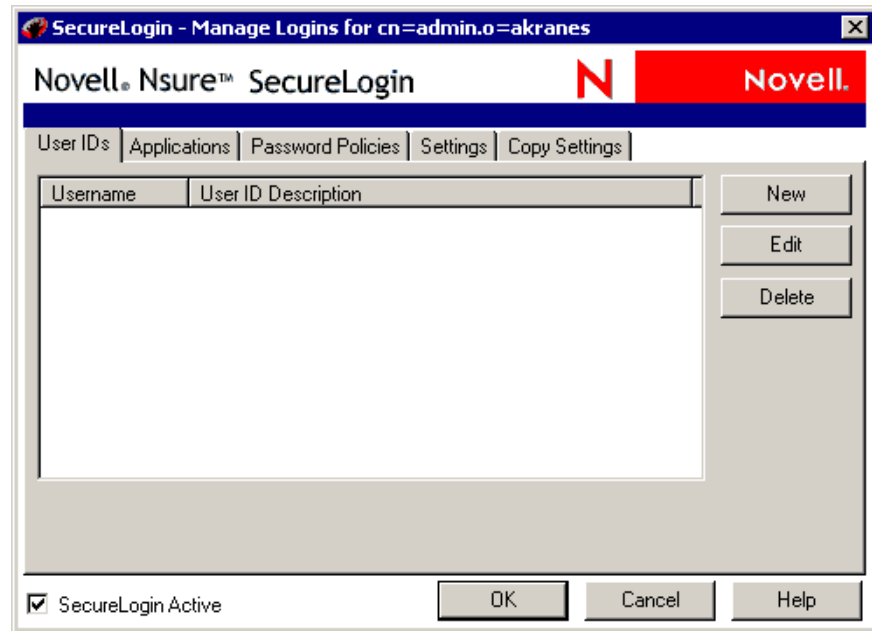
SecureLogin - Manage Logins for cn=admin.o=akranes

Novell® Nsure™ SecureLogin

N

Novell.

User IDs | Applications | Password Policies | Settings | Copy Settings

| Username | User ID Description |
|---|---|

New

Edit

Delete

☑ SecureLogin Active

OK

Cancel

Help